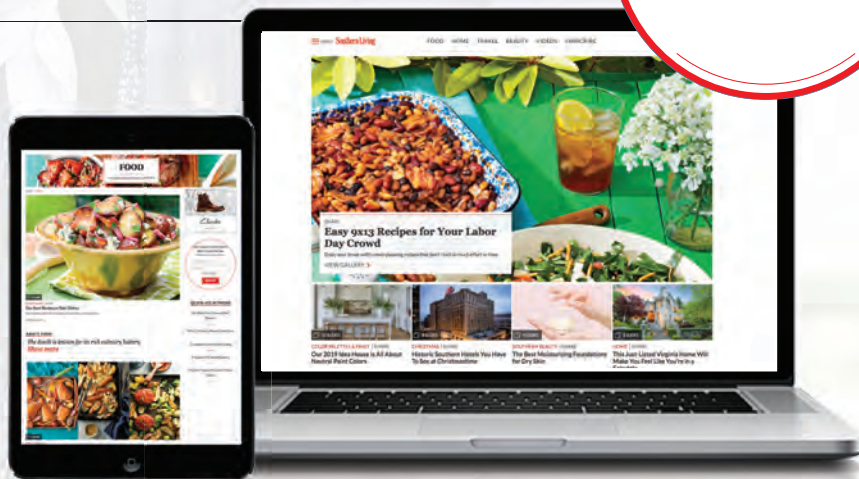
Southern Living FOOD HOME TRAVEL BEAUTY VIDEOS

Easy 9x13 Recipes for Your Labor Day Crowd

VIEW GALLERY

Our 2019 Idea House is All About Neutral Paint Colors

Historic Southern Hotels You Have To See at Christmastime

The Best Moisturizing Foundations for Dry Skin

This Just Listed Virginia Home Will Make You Feel Like You're in a

FOOD

The South is known for its rich culinary history.

Show more

Clarks